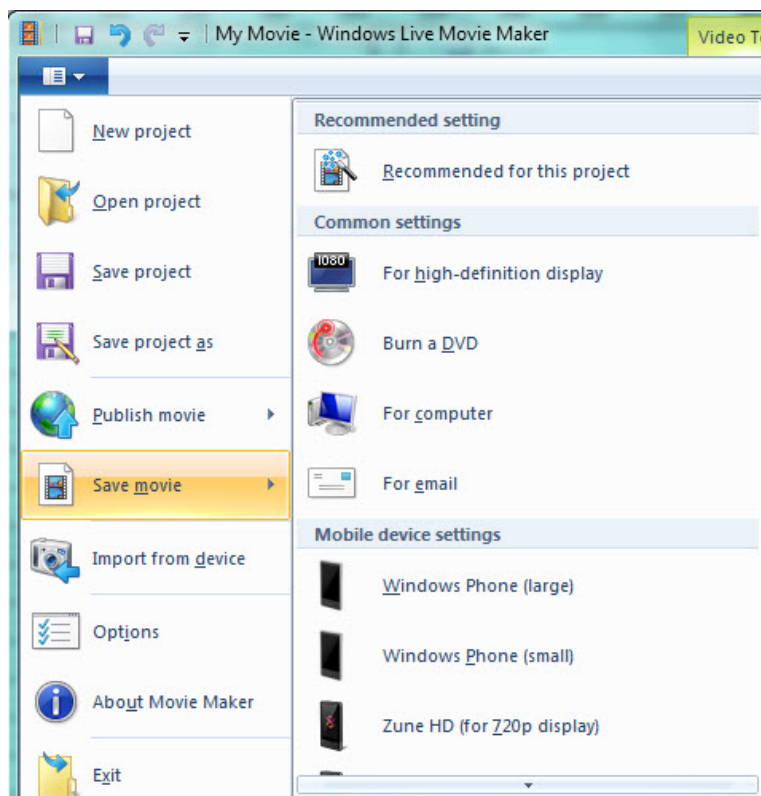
My Movie - Windows Live Movie Maker

Video T

New project

Open project

Save project

Save project as

Publish movie

Save movie

Import from device

Options

About Movie Maker

Exit

Recommended setting

Recommended for this project

Common settings

1080

For high-definition display

Burn a DVD

For computer

For email

Mobile device settings

Windows Phone (large)

Windows Phone (small)

Zune HD (for 720p display)